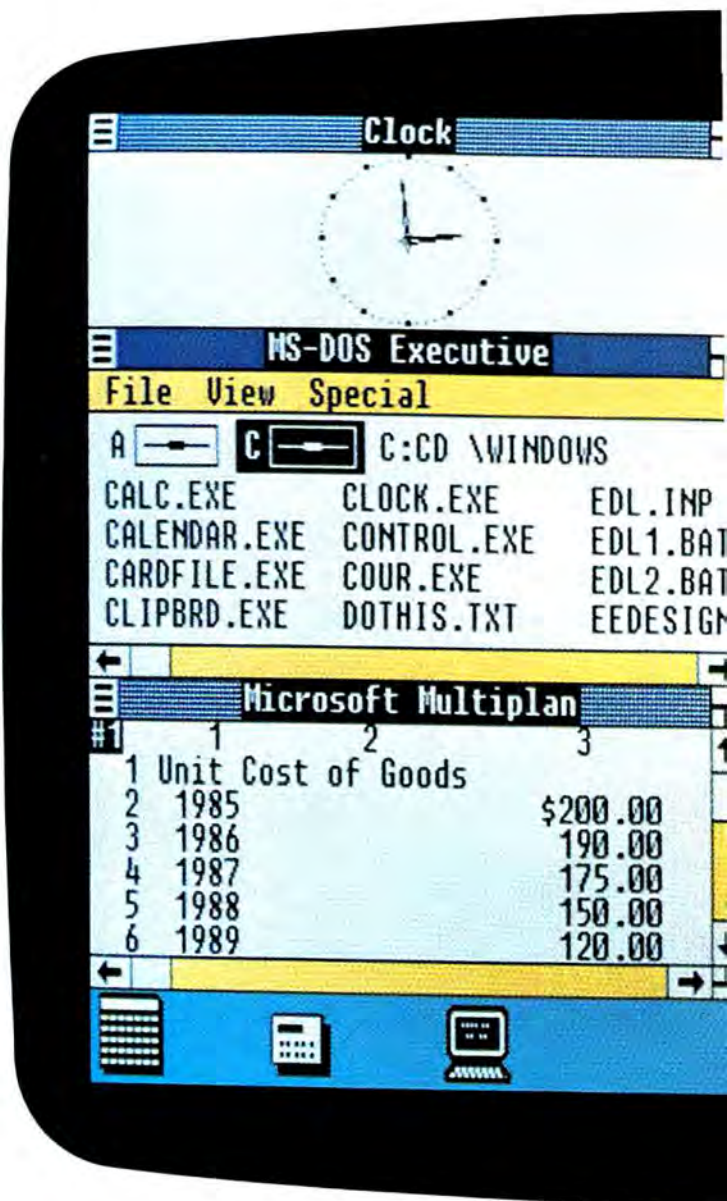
Clock

MS-DOS Executive

File View Special

A C C:CD \WINDOWS

CALC.EXE CLOCK.EXE EDL.INP
CALENDAR.EXE CONTROL.EXE EDL1.BAT
CARDFILE.EXE COUR.EXE EDL2.BAT
CLIPBRD.EXE DOTHIS.TXT EEDESIGN

Microsoft Multiplan

| #1 | 1 | 2 | 3 |
|---|---|---|---|
| 1 | Unit Cost of Goods | | |
| 2 | 1985 | | \$200.00 |
| 3 | 1986 | | 190.00 |
| 4 | 1987 | | 175.00 |
| 5 | 1988 | | 150.00 |
| 6 | 1989 | | 120.00 |